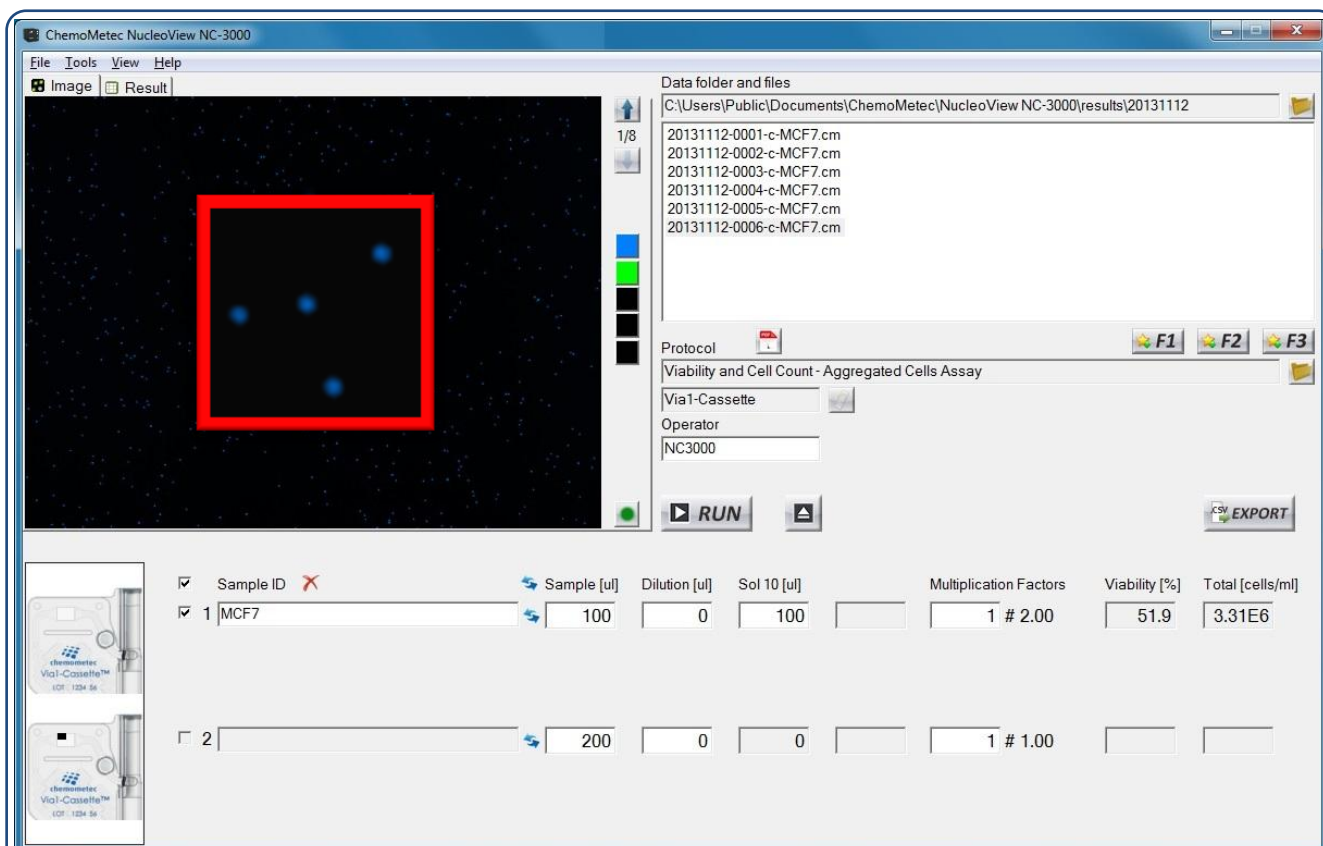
ChemoMetec NucleoView NC-3000

File Tools View Help

Image Result

1/8

Data folder and files

C:\Users\Public\Documents\ChemoMetec\NucleoView NC-3000\results\20131112

20131112-0001-c-MCF7.cm
20131112-0002-c-MCF7.cm
20131112-0003-c-MCF7.cm
20131112-0004-c-MCF7.cm
20131112-0005-c-MCF7.cm
20131112-0006-c-MCF7.cm

Protocol

F1 F2 F3

Viability and Cell Count - Aggregated Cells Assay

Via1-Cassette

Operator

NC3000

RUN

EXPORT

| | Sample ID | Sample [ul] | Dilution [ul] | Sol 10 [ul] | | Multiplication Factors | Viability [%] | Total [cells/ml] |
|---|---|---|---|---|---|---|---|---|
| 1 | MCF7 | 100 | 0 | 100 | | 1 # 2.00 | 51.9 | 3.31E6 |
| 2 | | 200 | 0 | 0 | | 1 # 1.00 | | |

chemometec
Via1-Cassette™
LOT 1234 56

chemometec
Via1-Cassette™
LOT 1234 56